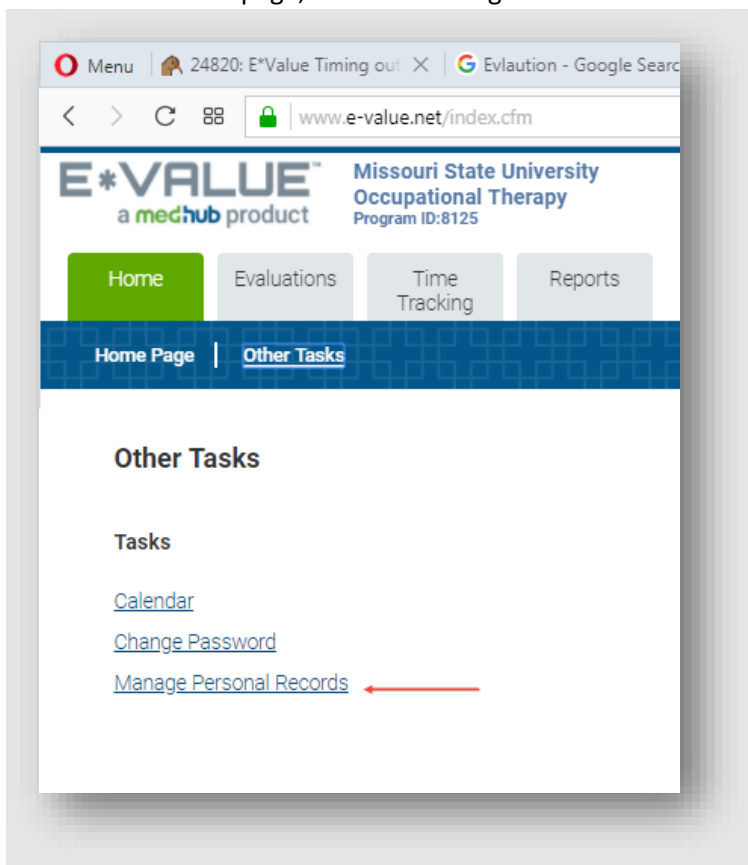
Menu | 24820: E*Value Timing out | Evlaution - Google Searc

www.e-value.net/index.cfm

E*VALUE™ a medhub product

Missouri State University
Occupational Therapy
Program ID:8125

Home | Evaluations | Time Tracking | Reports

Home Page | Other Tasks

Other Tasks

Tasks

Calendar

Change Password

Manage Personal Records